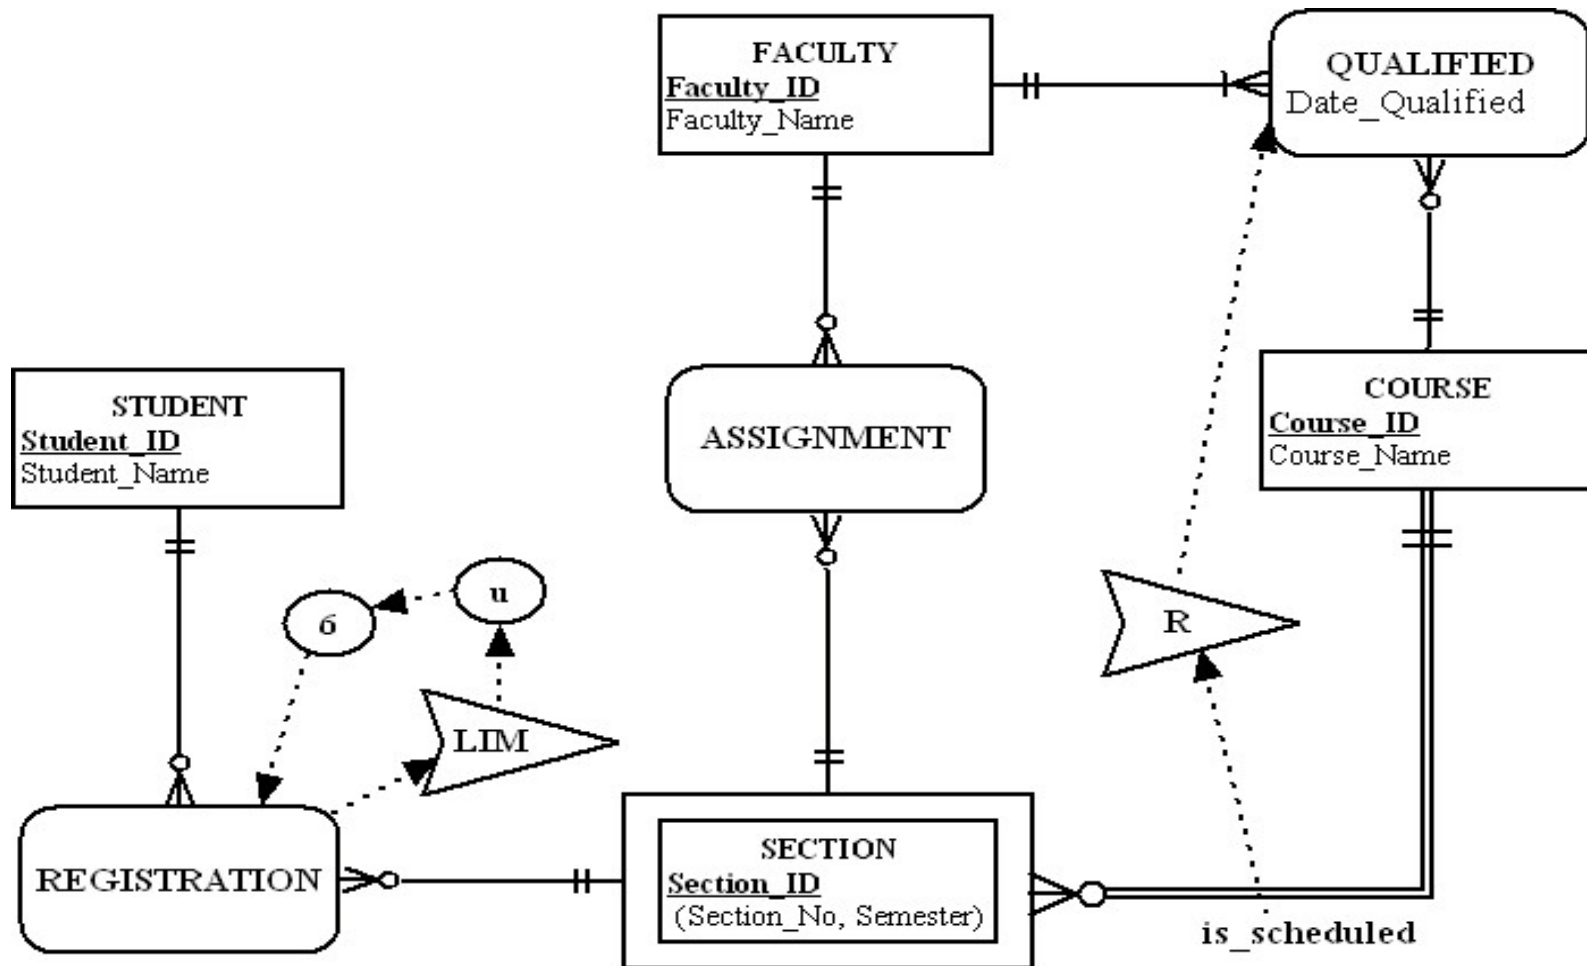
FACULTY
Faculty_ID
Faculty_Name

QUALIFIED
Date_Qualified

STUDENT
Student_ID
Student_Name

ASSIGNMENT

COURSE
Course_ID
Course_Name

6

u

R

LIM

REGISTRATION

SECTION
Section_ID
(Section_No, Semester)

is_scheduled